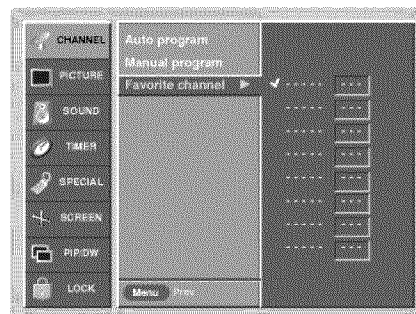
CHANNEL
PICTURE
SOUND
TIMER
SPECIAL
SCREEN
PIP/DW
LOCK

Auto program
Manual program
Favorite channel ▶

✓ - - - - - - - -
- - - - - - - -
- - - - - - - -
- - - - - - - -
- - - - - - - -
- - - - - - - -
- - - - - - - -
- - - - - - - -

Menu Prev